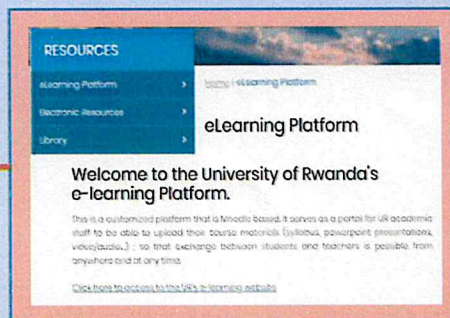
RESOURCES

eLearning Platform ›

Electronic Resources ›

Library ›

Home / eLearning Platform

eLearning Platform

Welcome to the University of Rwanda's e-learning Platform.

This is a customized platform that is Moodle based. It serves as a portal for UR academic staff to be able to upload their course materials (syllabus, powerpoint presentations, video/audio..) so that exchange between students and teachers is possible from anywhere and at any time.

Click here to access to the UR's e-learning website